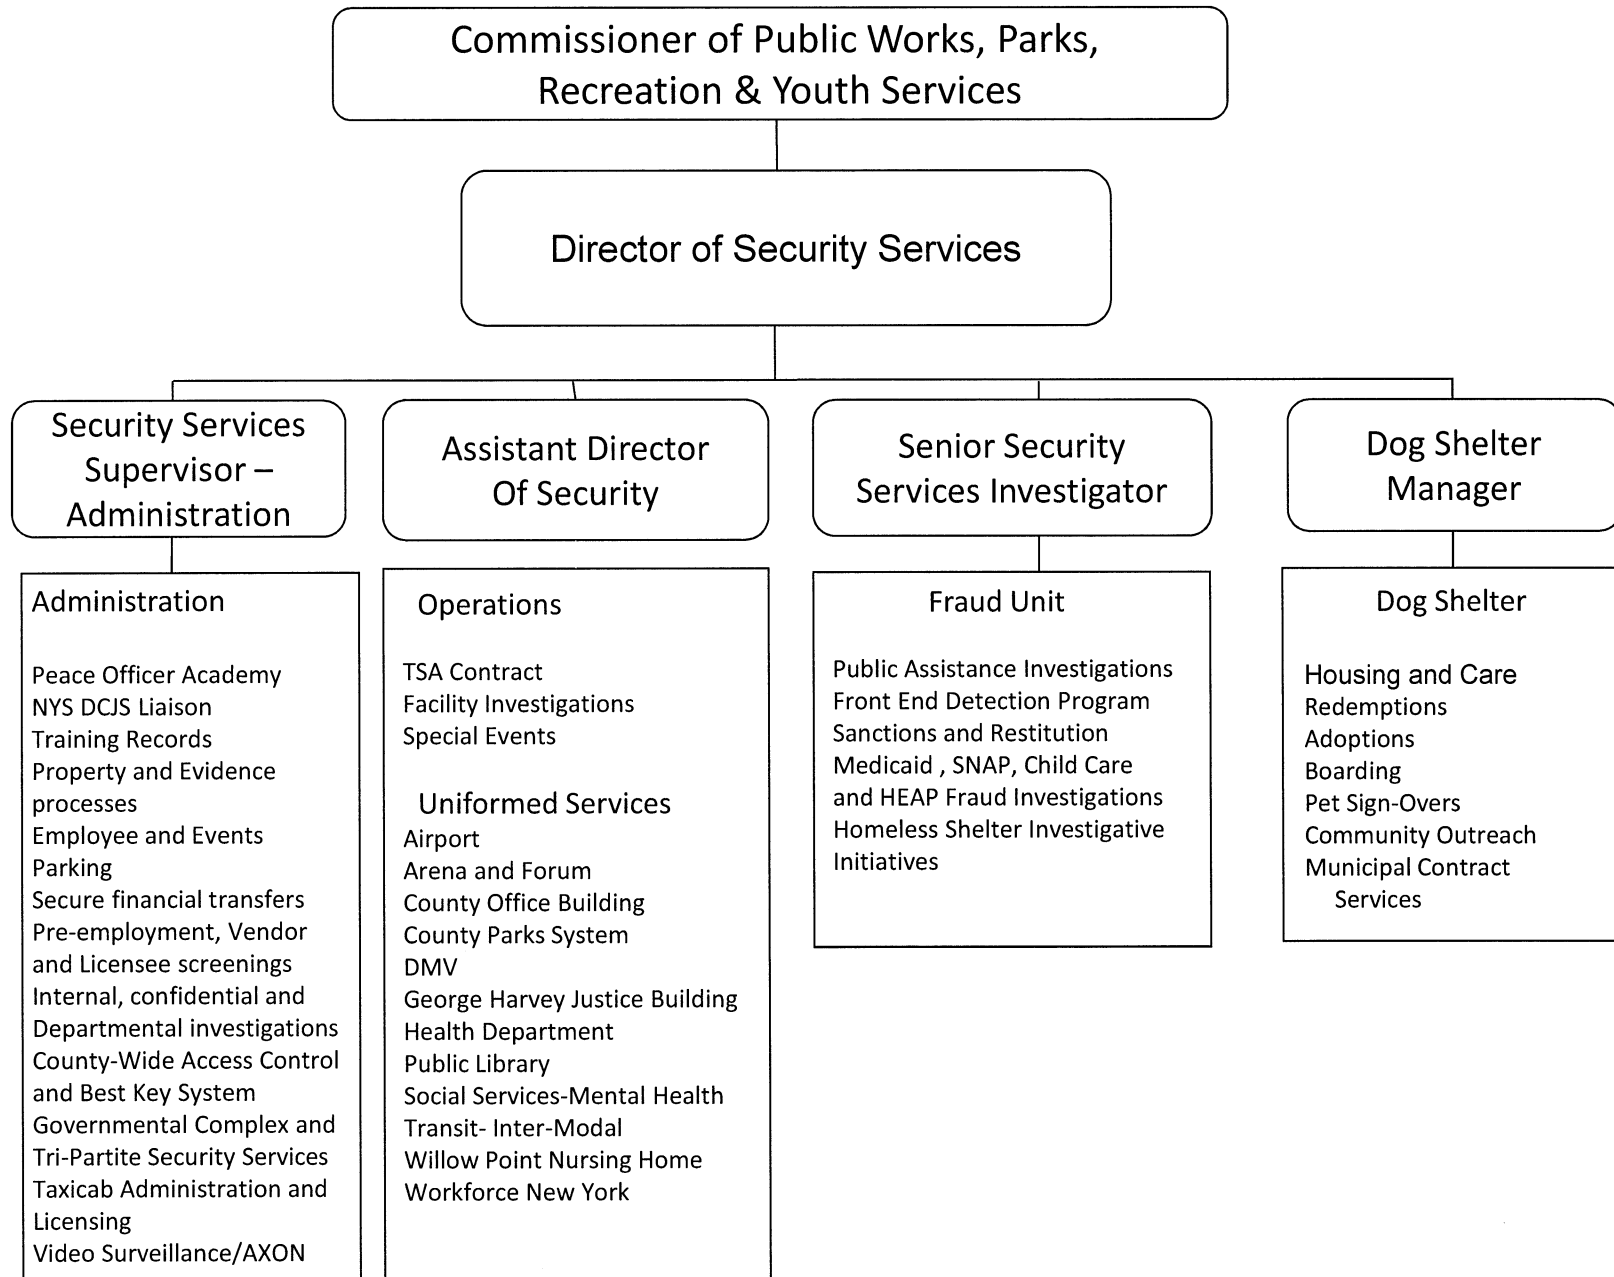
Commissioner of Public Works, Parks, Recreation & Youth Services

Director of Security Services

Security Services Supervisor – Administration

Assistant Director Of Security

Senior Security Services Investigator

Dog Shelter Manager

Administration

Peace Officer Academy
NYS DCJS Liaison
Training Records
Property and Evidence processes
Employee and Events Parking
Secure financial transfers
Pre-employment, Vendor and Licensee screenings
Internal, confidential and Departmental investigations
County-Wide Access Control and Best Key System
Governmental Complex and Tri-Partite Security Services
Taxicab Administration and Licensing
Video Surveillance/AXON

Operations

TSA Contract
Facility Investigations
Special Events

Uniformed Services
Airport
Arena and Forum
County Office Building
County Parks System
DMV
George Harvey Justice Building
Health Department
Public Library
Social Services-Mental Health
Transit- Inter-Modal
Willow Point Nursing Home
Workforce New York

Fraud Unit

Public Assistance Investigations
Front End Detection Program
Sanctions and Restitution
Medicaid , SNAP, Child Care and HEAP Fraud Investigations
Homeless Shelter Investigative Initiatives

Dog Shelter

Housing and Care
Redemptions
Adoptions
Boarding
Pet Sign-Overs
Community Outreach
Municipal Contract Services